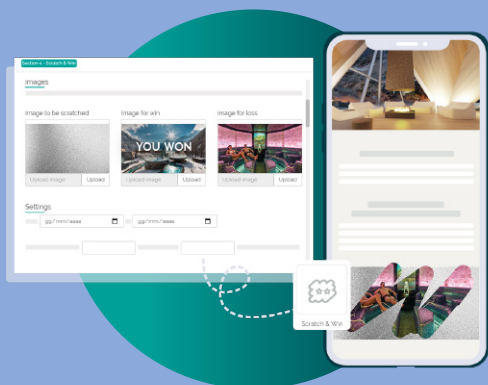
Section 4 - Scratch & Win

Images

Image to be scratched

Upload image Upload

Image for win

YOU WON

Upload image Upload

Image for loss

Upload image Upload

Settings

gg/mm/aaaa

gg/mm/aaaa

Scratch & Win